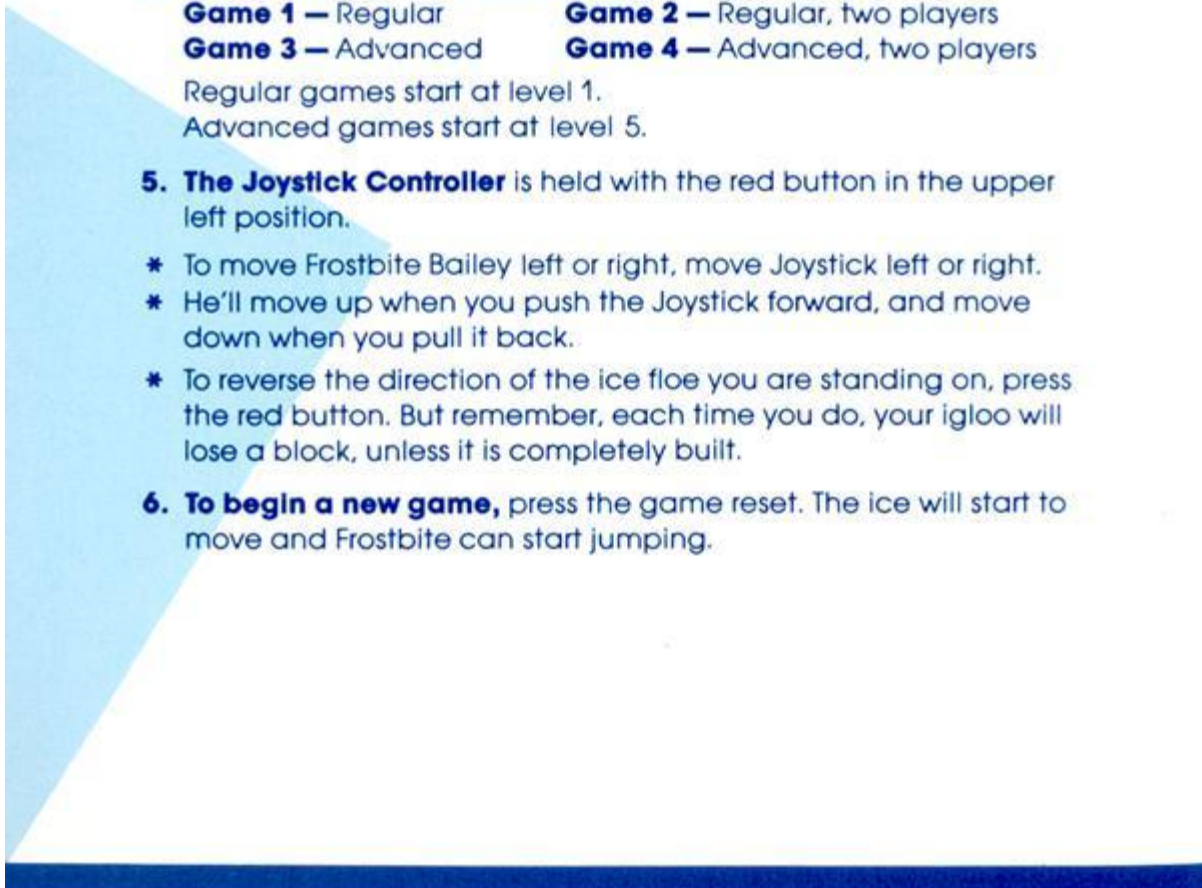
**Game 1** — Regular
**Game 2** — Regular, two players
**Game 3** — Advanced
**Game 4** — Advanced, two players

Regular games start at level 1.
Advanced games start at level 5.

**5. The Joystick Controller** is held with the red button in the upper left position.

* To move Frostbite Bailey left or right, move Joystick left or right.
* He'll move up when you push the Joystick forward, and move down when you pull it back.
* To reverse the direction of the ice floe you are standing on, press the red button. But remember, each time you do, your igloo will lose a block, unless it is completely built.

**6. To begin a new game,** press the game reset. The ice will start to move and Frostbite can start jumping.